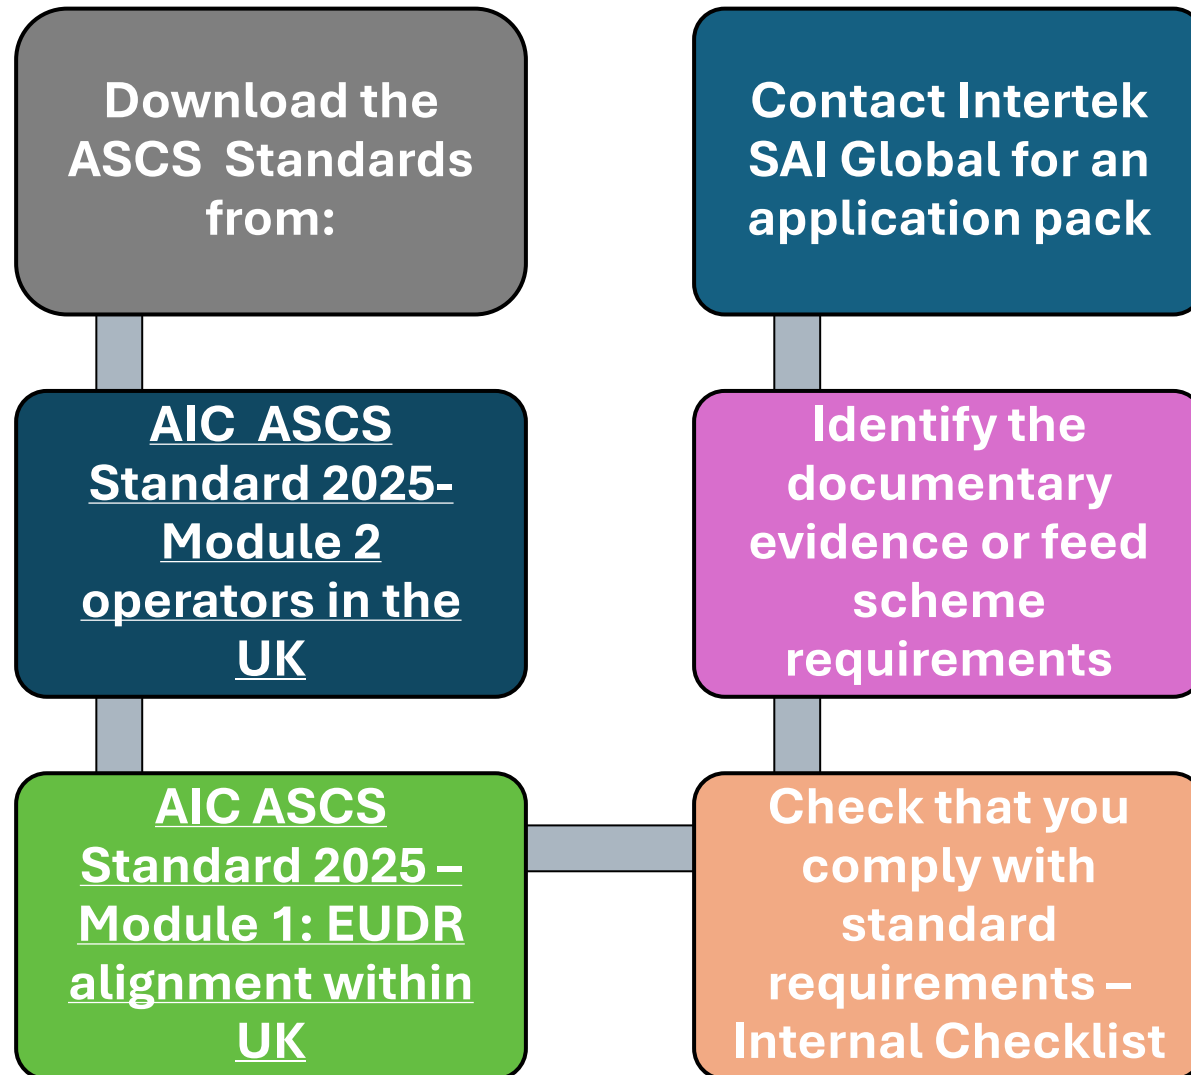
Download the ASCS Standards from:

AIC ASCS Standard 2025- Module 2 operators in the UK

AIC ASCS Standard 2025 – Module 1: EUDR alignment within UK

Check that you comply with standard requirements – Internal Checklist

Identify the documentary evidence or feed scheme requirements

Contact Intertek SAI Global for an application pack